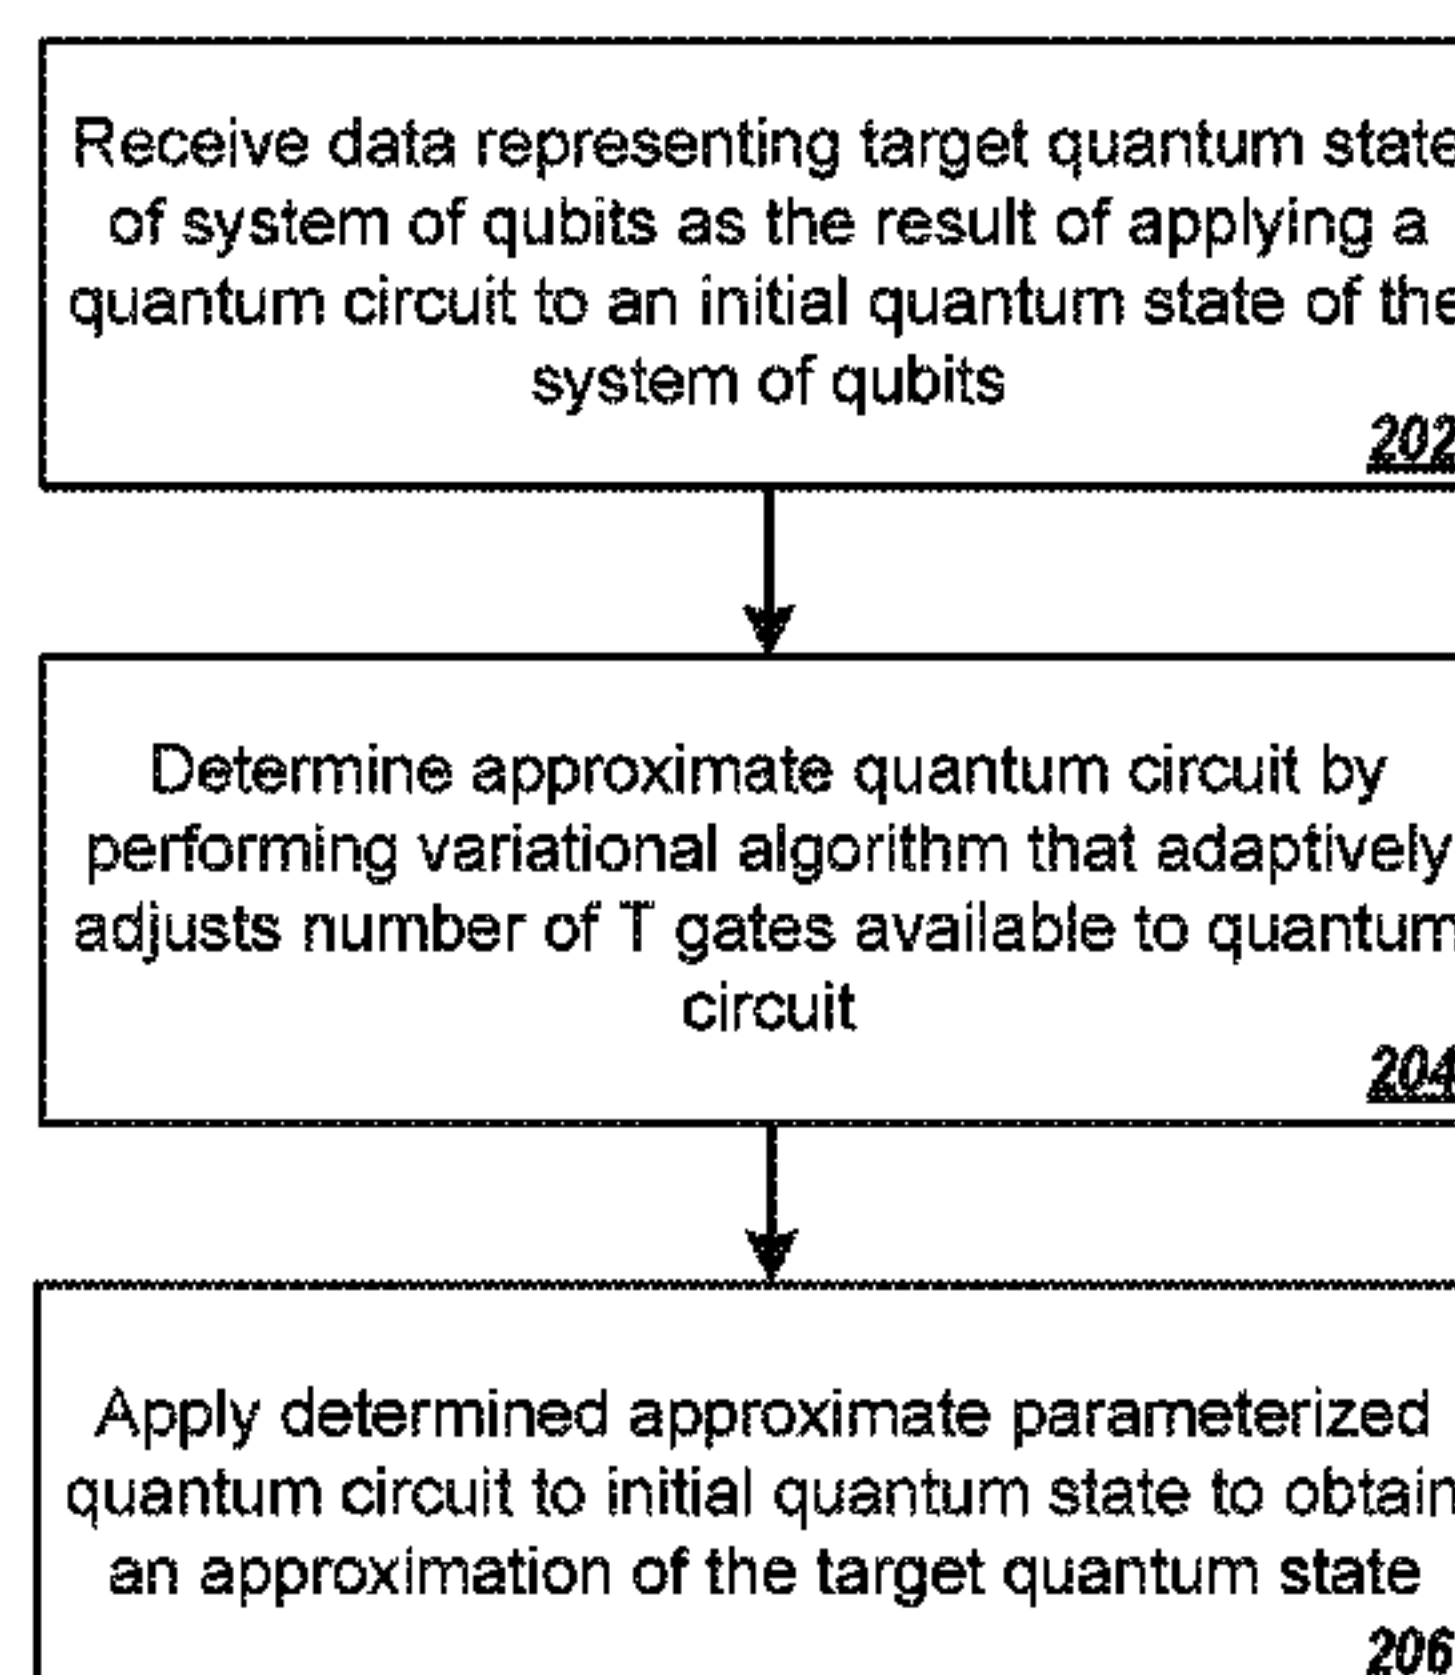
Receive data representing target quantum state of system of qubits as the result of applying a quantum circuit to an initial quantum state of the system of qubits
202

Determine approximate quantum circuit by performing variational algorithm that adaptively adjusts number of T gates available to quantum circuit
204

Apply determined approximate parameterized quantum circuit to initial quantum state to obtain an approximation of the target quantum state
206